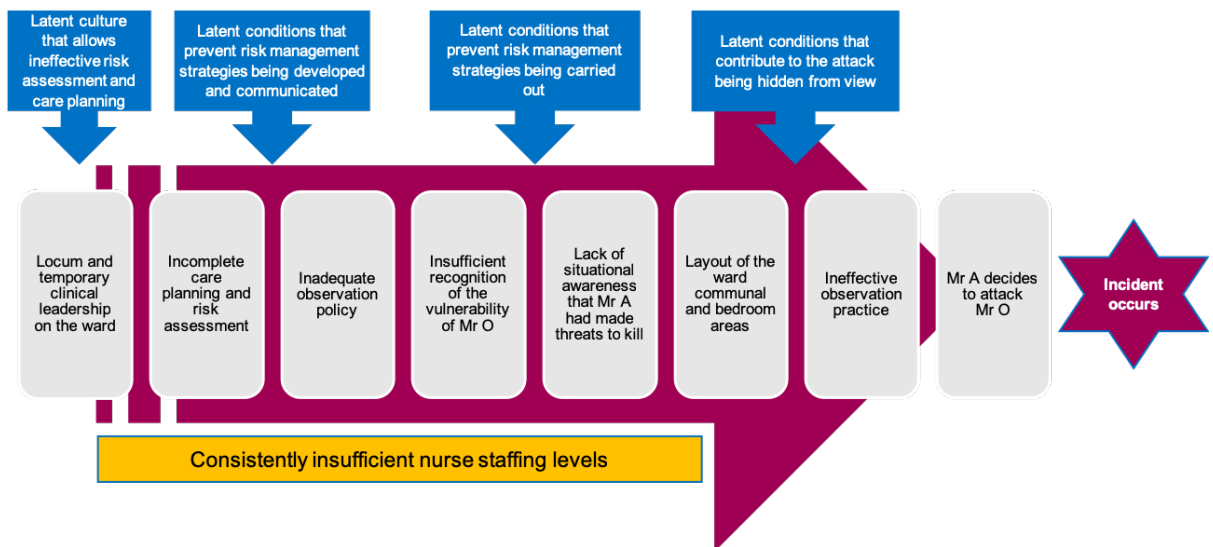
Latent culture that allows ineffective risk assessment and care planning

Latent conditions that prevent risk management strategies being developed and communicated

Latent conditions that prevent risk management strategies being carried out

Latent conditions that contribute to the attack being hidden from view

Locum and temporary clinical leadership on the ward

Incomplete care planning and risk assessment

Inadequate observation policy

Insufficient recognition of the vulnerability of Mr O

Lack of situational awareness that Mr A had made threats to kill

Layout of the ward communal and bedroom areas

Ineffective observation practice

Mr A decides to attack Mr O

Incident occurs

Consistently insufficient nurse staffing levels